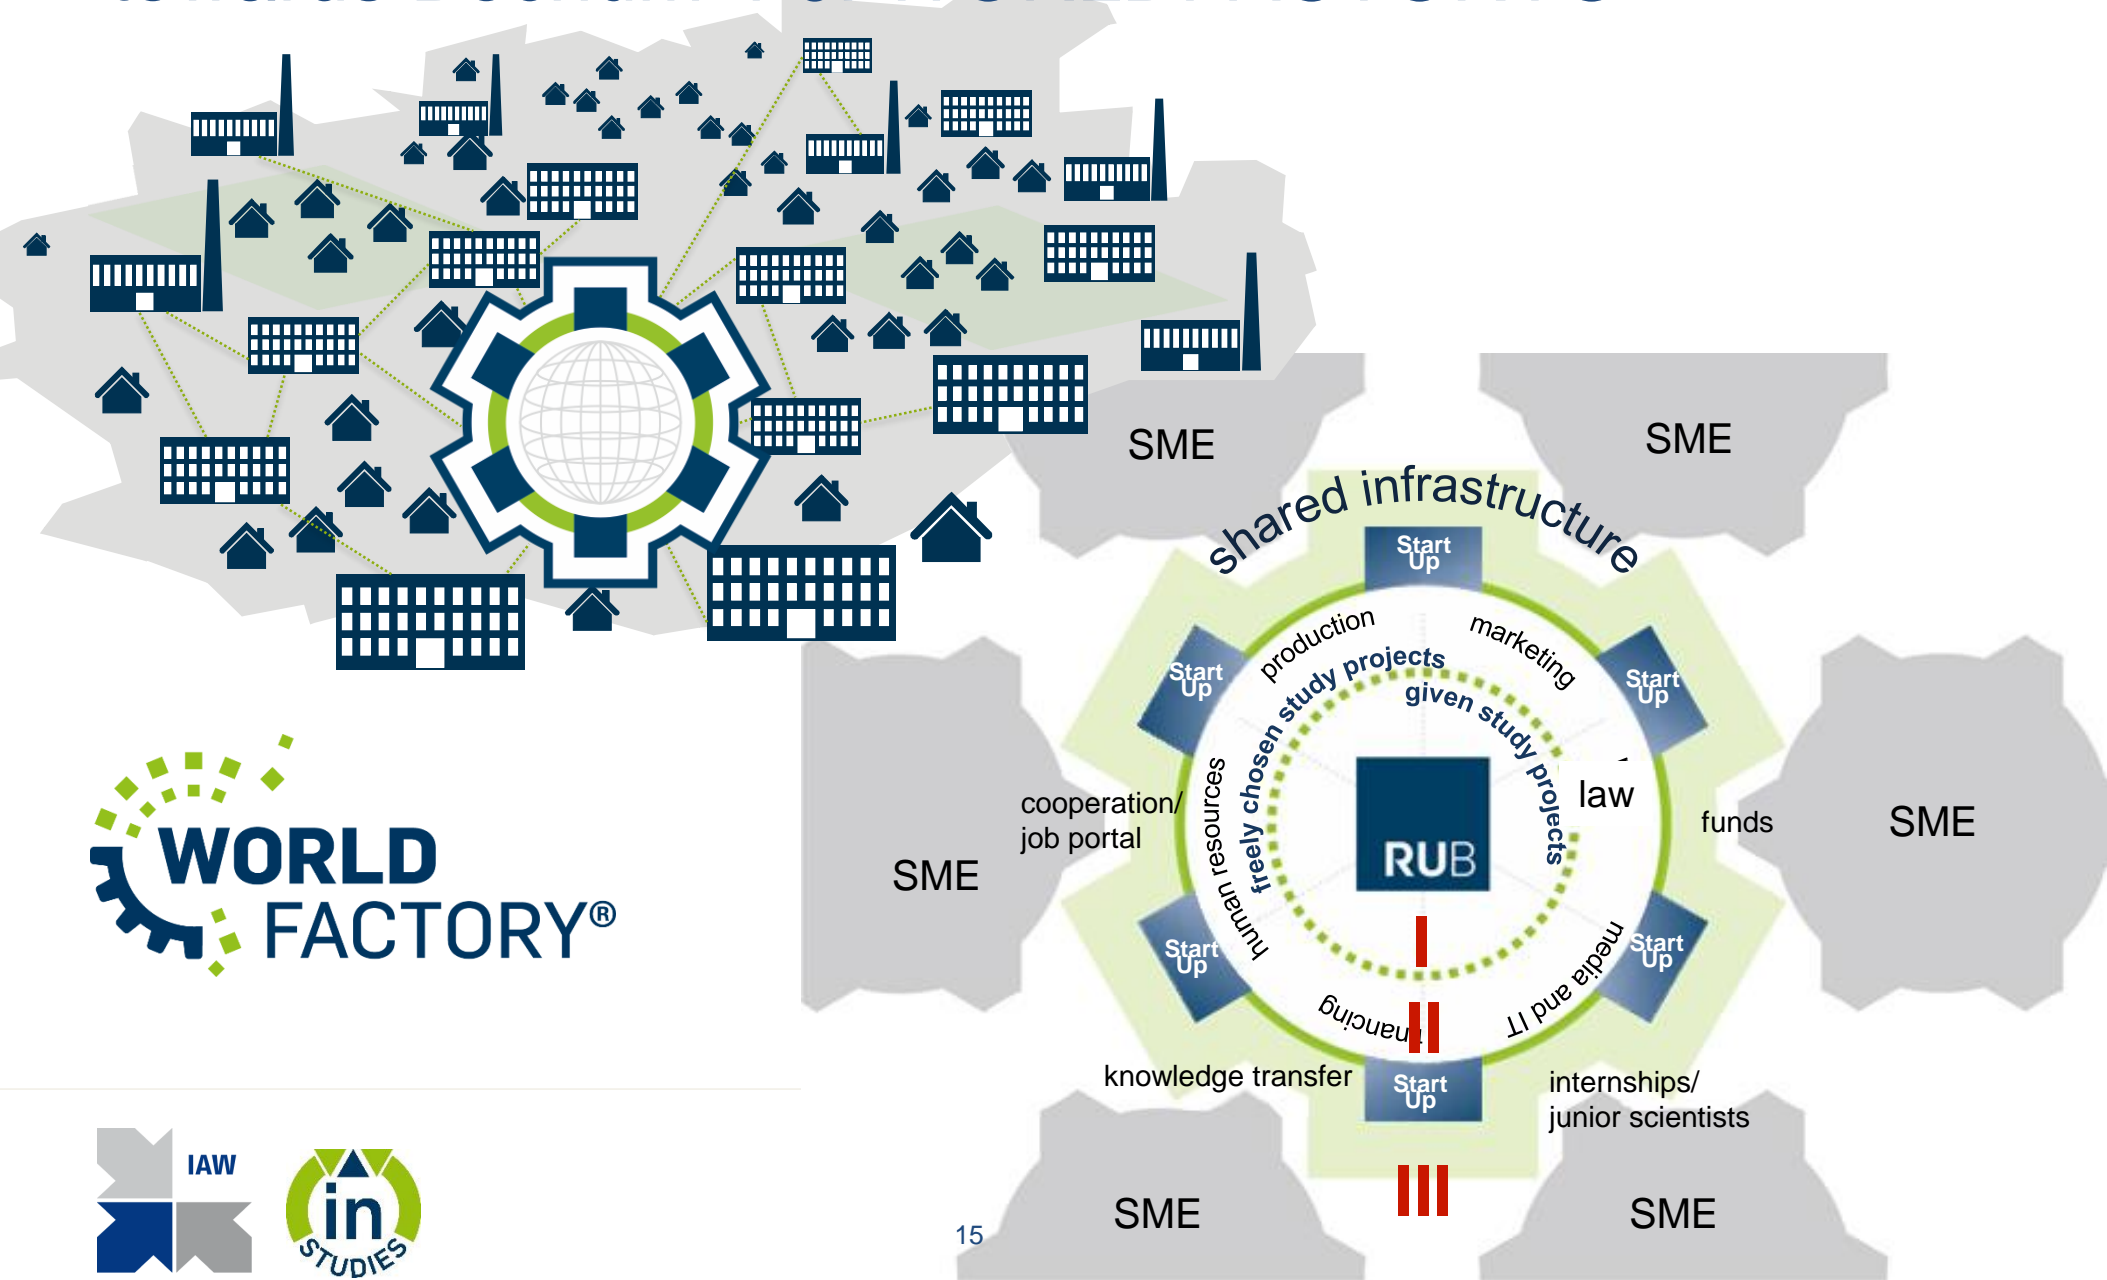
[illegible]

WORLD FACTORY®

SME

SME

shared infrastructure

Start Up

production

marketing

Start Up

Start Up

freely chosen study projects

given study projects

law

cooperation/ job portal

human resources

RUB

funds

SME

SME

Start Up

financing

media and IT

Start Up

knowledge transfer

Start Up

internships/ junior scientists

I

II

III

IAW

in STUDIES

15

SME

SME